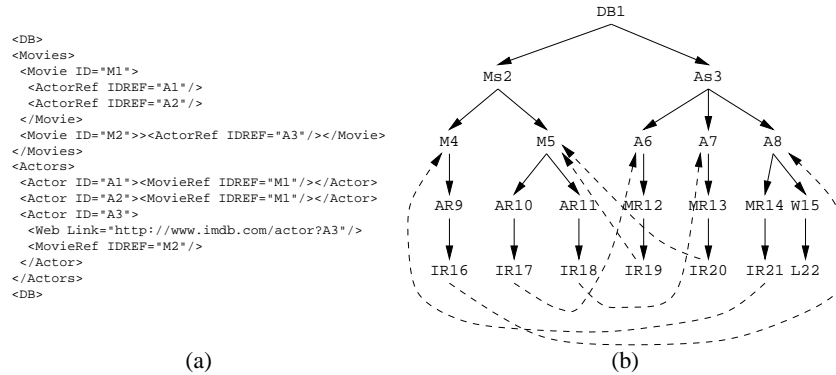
<DB>
<Movies>
<Movie ID="M1">
<ActorRef IDREF="A1"/>
<ActorRef IDREF="A2"/>
</Movie>
<Movie ID="M2">><ActorRef IDREF="A3"/></Movie>
</Movies>
<Actors>
<Actor ID="A1"><MovieRef IDREF="M1"/></Actor>
<Actor ID="A2"><MovieRef IDREF="M1"/></Actor>
<Actor ID="A3">
<Web Link="http://www.imdb.com/actor?A3"/>
<MovieRef IDREF="M2"/>
</Actor>
</Actors>
<DB>

(a)

DB1
Ms2
As3
M4
M5
A6
A7
A8
AR9
AR10
AR11
MR12
MR13
MR14
W15
IR16
IR17
IR18
IR19
IR20
IR21
L22

(b)